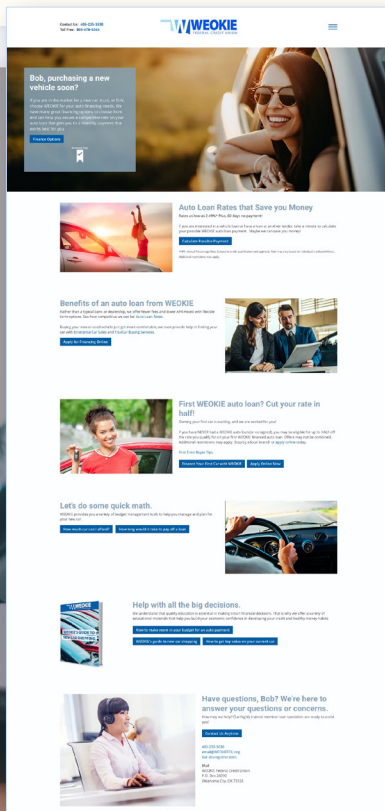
Contact Us: 405-235-3030
Toll Free: 800-478-0344

WEOKIE
FEDERAL CREDIT UNION

Bob, purchasing a new vehicle soon?

If you are in the market for a new car, truck, or SUV, choose WEOKIE for your auto financing needs. We have many great financing options to choose from and can help you secure a competitive rate on your auto loan that gets you to a monthly payment that works best for you.

Finance Options

Auto Loan Rates that Save you Money

Rates as low as 1.49% APR*. Plus, 60 days no payment!

If you are interested in a vehicle loan or have a loan at another lender, take a minute to calculate your possible WEOKIE auto loan payment. Maybe we can save you money!

Calculate Possible Payment

Benefits of an auto loan from WEOKIE

Rather than a typical bank or dealership, we offer fewer fees and lower APR based with flexible terms options. See how competitive we are for Auto Loan Rates.

Apply for Financing Online

First WEOKIE auto loan? Cut your rate in half!

Find First Buyer Tips

Finance Your First Car with WEOKIE

Apply Online Now

Let's do some quick math.

How much car can I afford?

How long would it take to pay off a loan

Help with all the big decisions.

How to make room in your budget for an auto payment

WEOKIE's guide to new car shopping

How to get top value on your current car

WEOKIE'S GUIDE TO NEW CAR SHOPPING

Have questions, Bob? We're here to answer your questions or concerns.

Contact Us Anytime

405-235-3030
Mail
WEOKIE Federal Credit Union
P.O. Box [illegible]
Oklahoma City, OK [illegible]